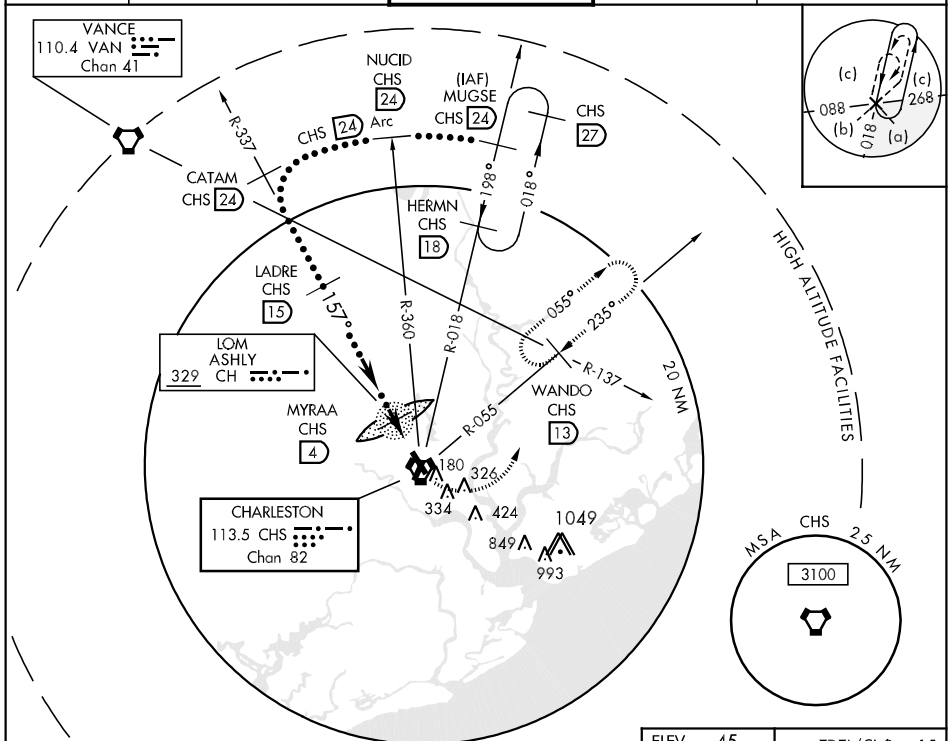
VANCE
110.4 VAN
Chan 41

NUCID
CHS
24

(IAF)
MUGSE
CHS 24

CHS
27

CHS 24 Arc

R-337

CATAM
CHS 24

198°

018°

HERMN
CHS
18

LADRE
CHS
15

157°

R-360

R-018

055°

235°

LOM
ASHLY
329 CH

R-137

20 NM

MYRAA
CHS
4

R-055

WANDO
CHS
13

180

326

334

424

1049

849

993

CHARLESTON
113.5 CHS
Chan 82

HIGH ALTITUDE FACILITIES

(c)
088
268
(c)
(b)
018
(a)

MSA CHS 25 NM
3100

ELEV 45
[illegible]